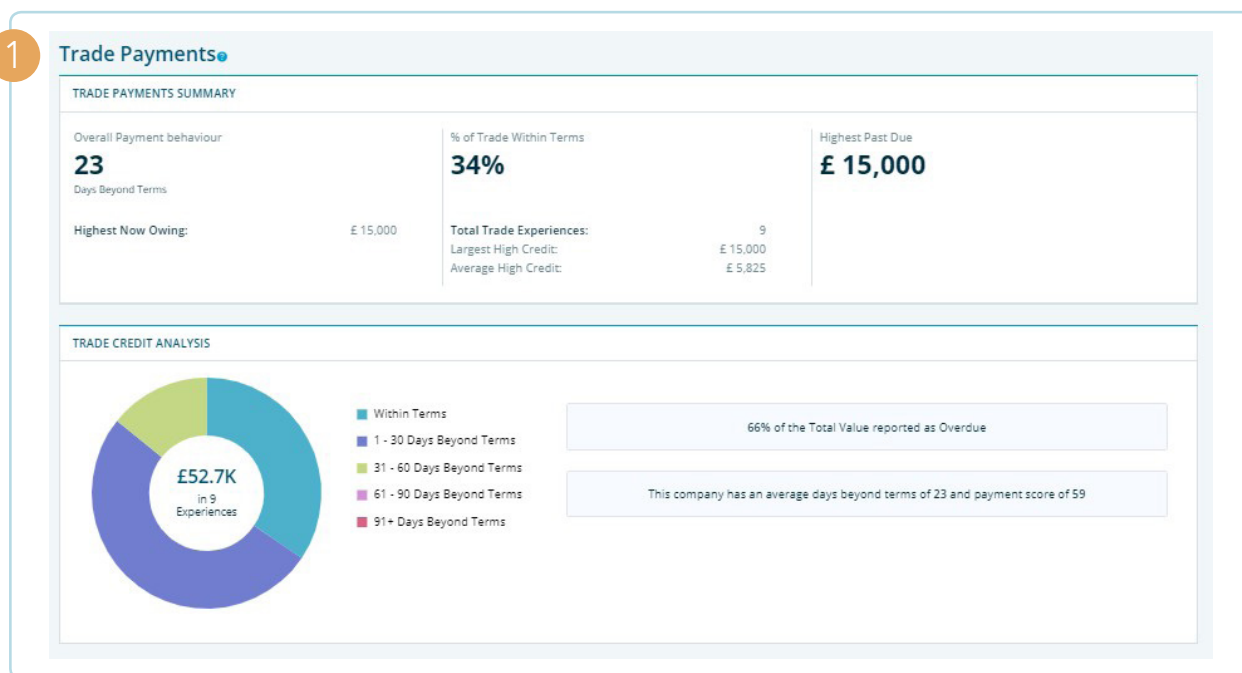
1

Trade Payments

TRADE PAYMENTS SUMMARY

Overall Payment behaviour
23
Days Beyond Terms

Highest Now Owing: £ 15,000

% of Trade Within Terms
34%

Total Trade Experiences: 9
Largest High Credit: £ 15,000
Average High Credit: £ 5,825

Highest Past Due
£ 15,000

TRADE CREDIT ANALYSIS

£52.7K
in 9
Experiences

Within Terms
1 - 30 Days Beyond Terms
31 - 60 Days Beyond Terms
61 - 90 Days Beyond Terms
91+ Days Beyond Terms

66% of the Total Value reported as Overdue

This company has an average days beyond terms of 23 and payment score of 59